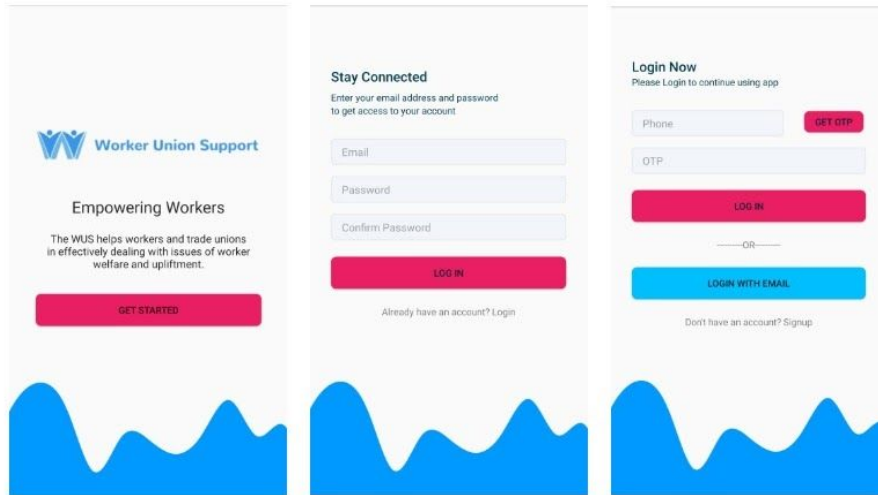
Worker Union Support

Empowering Workers

The WUS helps workers and trade unions in effectively dealing with issues of worker welfare and upliftment.

GET STARTED

Stay Connected

Enter your email address and password to get access to your account

Email

Password

Confirm Password

LOG IN

Already have an account? Login

Login Now

Please Login to continue using app

Phone

GET OTP

OTP

LOG IN

——OR——

LOGIN WITH EMAIL

Don't have an account? Signup